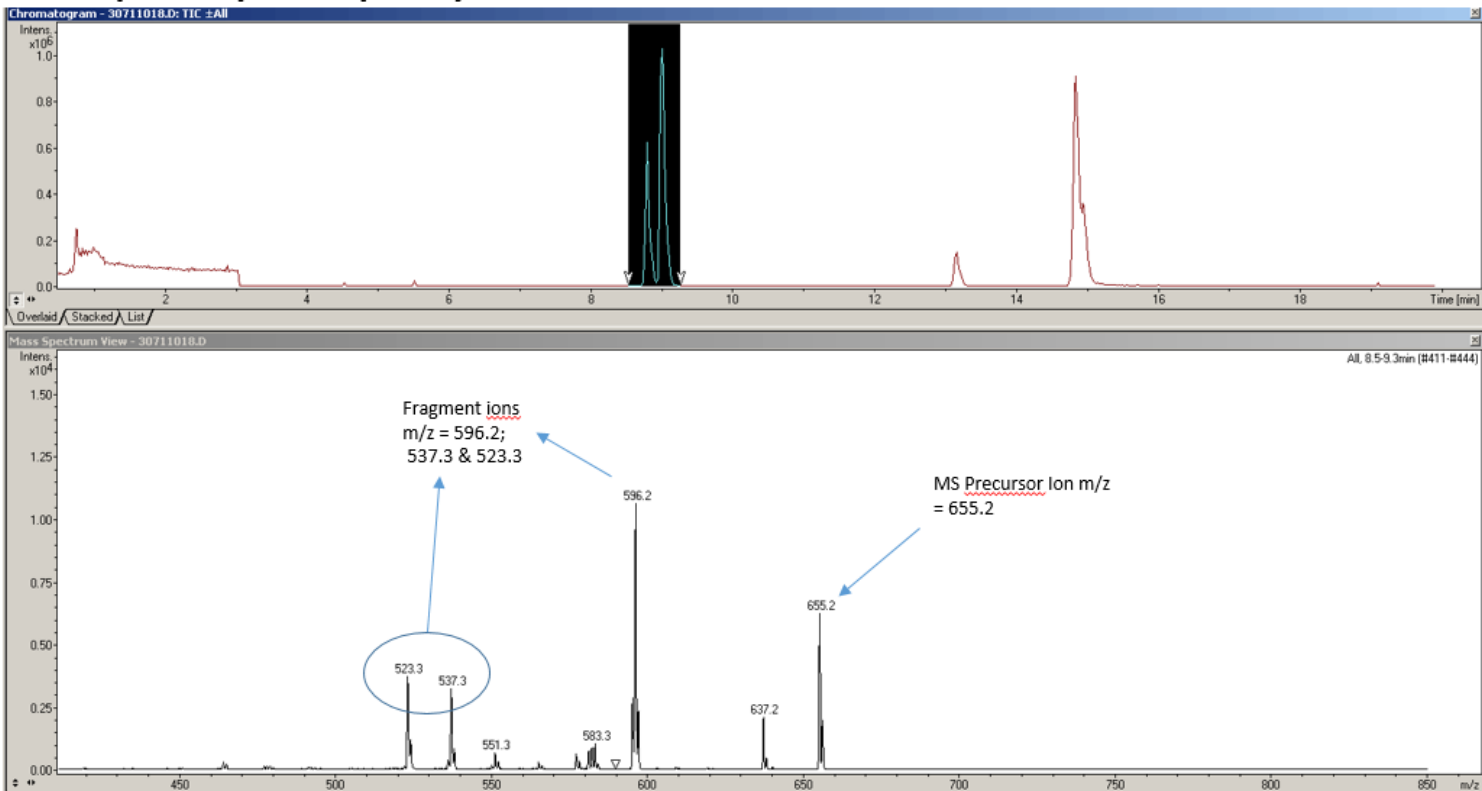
Chromatogram - 30711018.D: TIC ±All

Intens.
x10$^6$
1.0
0.8
0.6
0.4
0.2
0.0
2
4
6
8
10
12
14
16
18
Time [min]

Overlaid Stacked List

Mass Spectrum View - 30711018.D

All, 8.5-9.3min (#411-#444)

Intens.
x10$^4$
1.50
1.25
1.00
0.75
0.50
0.25
0.00

Fragment ions m/z = 596.2; 537.3 & 523.3

MS Precursor Ion m/z = 655.2

596.2
655.2
523.3
537.3
551.3
583.3
637.2

450
500
550
600
650
700
750
800
850
m/z